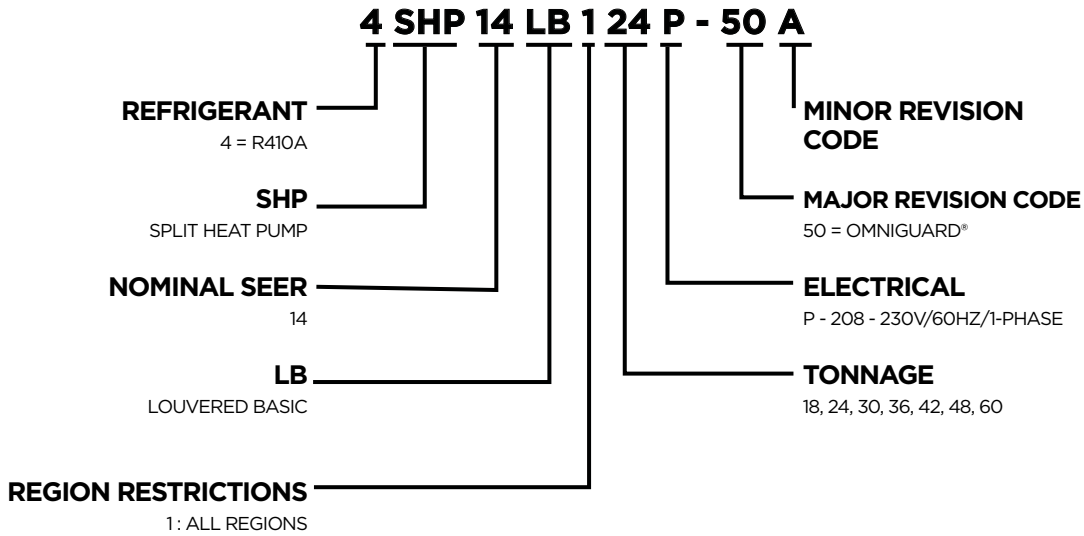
4 SHP 14 LB 1 24 P - 50 A

REFRIGERANT
4 = R410A

SHP
SPLIT HEAT PUMP

NOMINAL SEER
14

LB
LOUVERED BASIC

REGION RESTRICTIONS
1 : ALL REGIONS

MINOR REVISION CODE

MAJOR REVISION CODE
50 = OMNIGUARD®

ELECTRICAL
P - 208 - 230V/60HZ/1-PHASE

TONNAGE
18, 24, 30, 36, 42, 48, 60